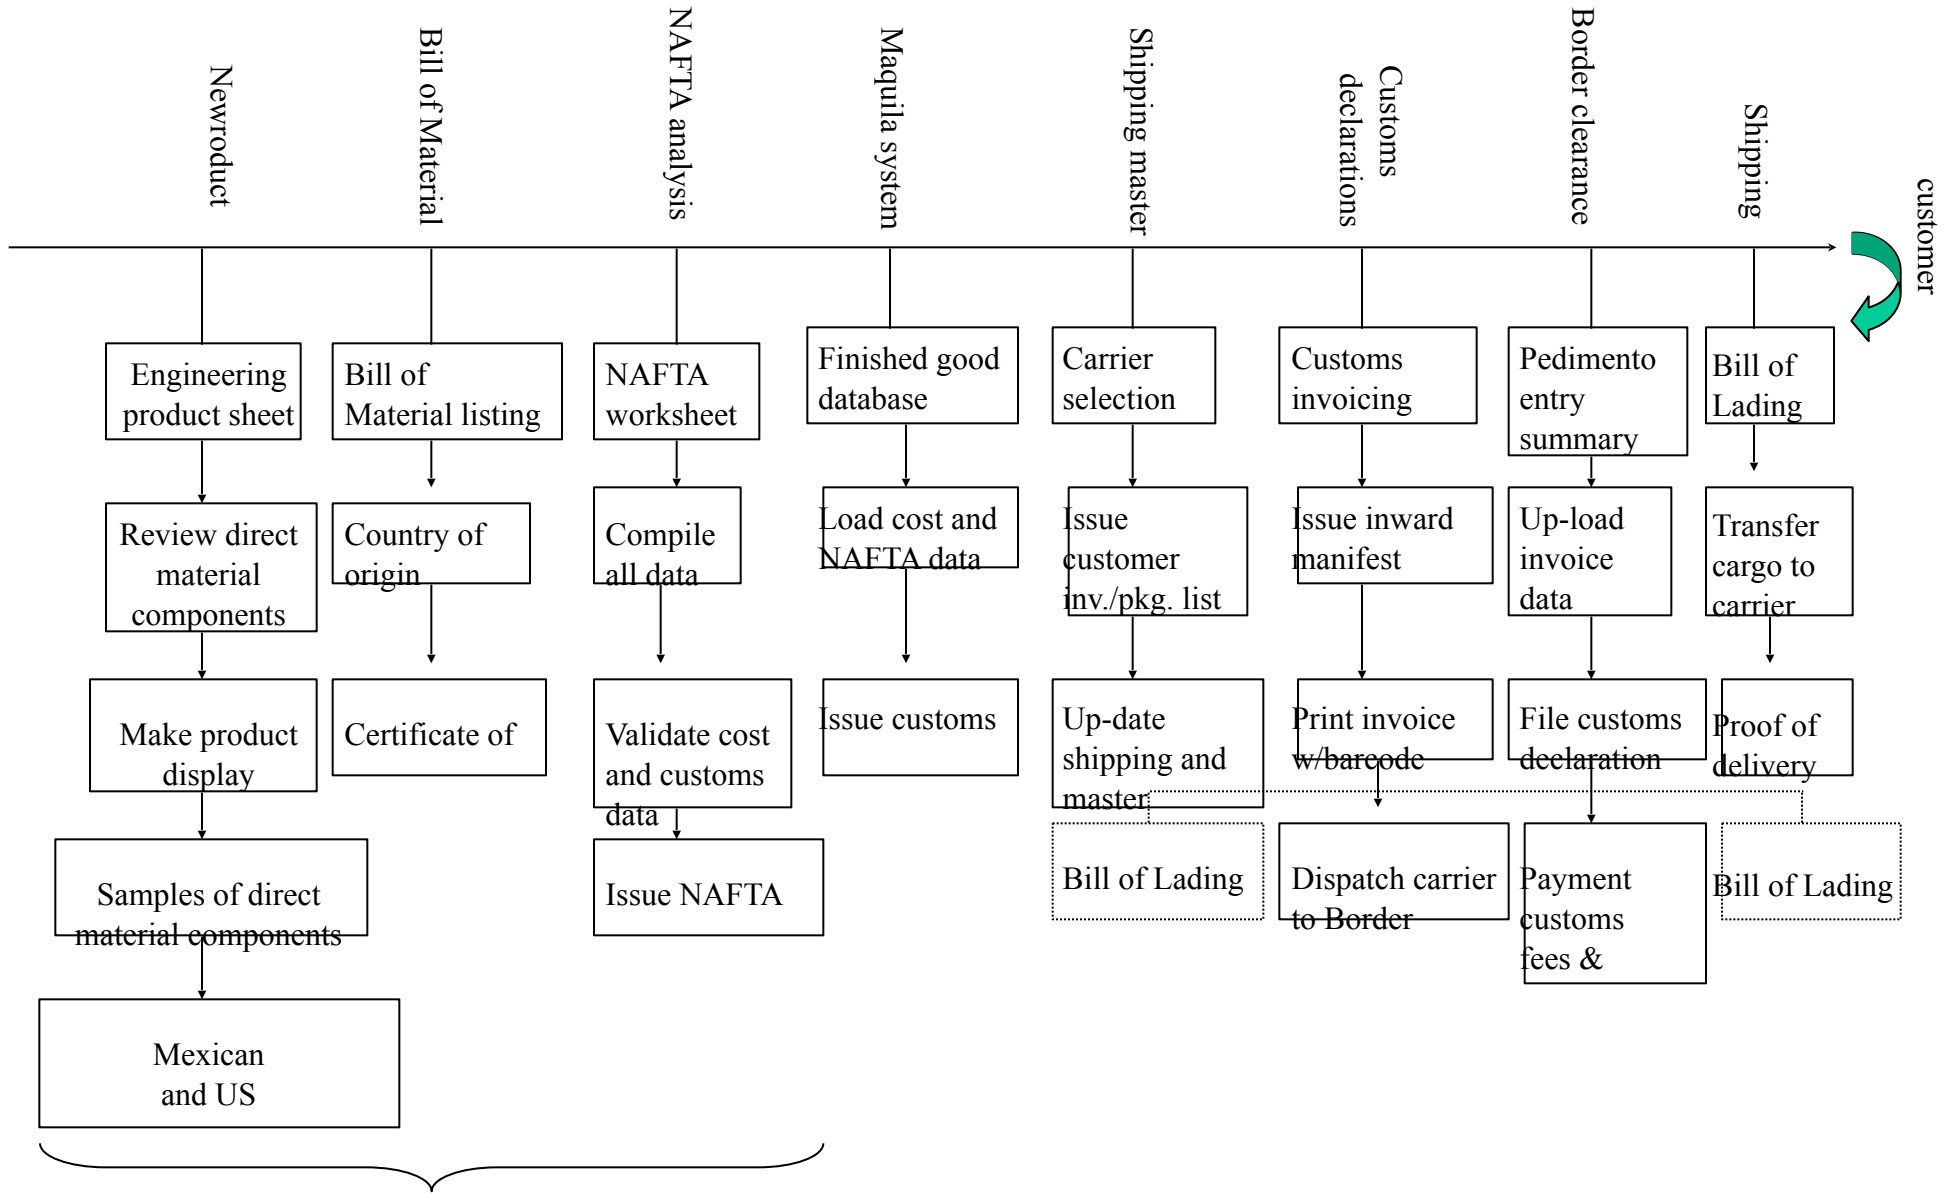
Newroduct

Engineering product sheet

Review direct material components

Make product display

Samples of direct material components

Mexican and US

Bill of Material

Bill of Material listing

Country of origin

Certificate of

NAFTA analysis

NAFTA worksheet

Compile all data

Validate cost and customs data

Issue NAFTA

Maquila system

Finished good database

Load cost and NAFTA data

Issue customs

Shipping master

Carrier selection

Issue customer inv./pkg. list

Up-date shipping and master

Bill of Lading

Customs declarations

Customs invoicing

Issue inward manifest

Print invoice w/barcode

Dispatch carrier to Border

Border clearance

Pedimento entry summary

Up-load invoice data

File customs declaration

Payment customs fees &

Shipping

Bill of Lading

Transfer cargo to carrier

Proof of delivery

Bill of Lading

customer